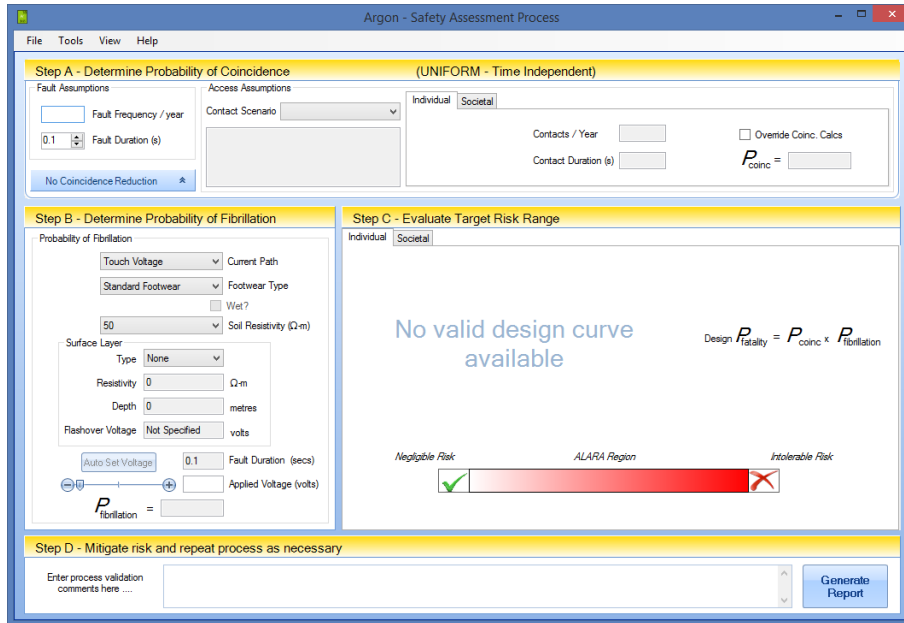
Argon - Safety Assessment Process

File Tools View Help

Step A - Determine Probability of Coincidence (UNIFORM - Time Independent)

Fault Assumptions

Fault Frequency / year

0.1

Fault Duration (s)

No Coincidence Reduction

Access Assumptions

Contact Scenario

Individual Societal

Contacts / Year

Contact Duration (s)

Override Coinc. Calcs

$P_{coinc}$ =

Step B - Determine Probability of Fibrillation

Probability of Fibrillation

Touch Voltage Current Path

Standard Footwear Footwear Type

Wet?

50 Soil Resistivity (Ω-m)

Surface Layer

Type None

Resistivity 0 Ω-m

Depth 0 metres

Flashover Voltage Not Specified volts

Auto Set Voltage

0.1 Fault Duration (secs)

Applied Voltage (volts)

$P_{fibrillation}$ =

Step C - Evaluate Target Risk Range

Individual Societal

No valid design curve available

Design $P_{fatality}$ = $P_{coinc}$ x $P_{fibrillation}$

Negligible Risk ALARA Region Intolerable Risk

Step D - Mitigate risk and repeat process as necessary

Enter process validation comments here ....

Generate Report